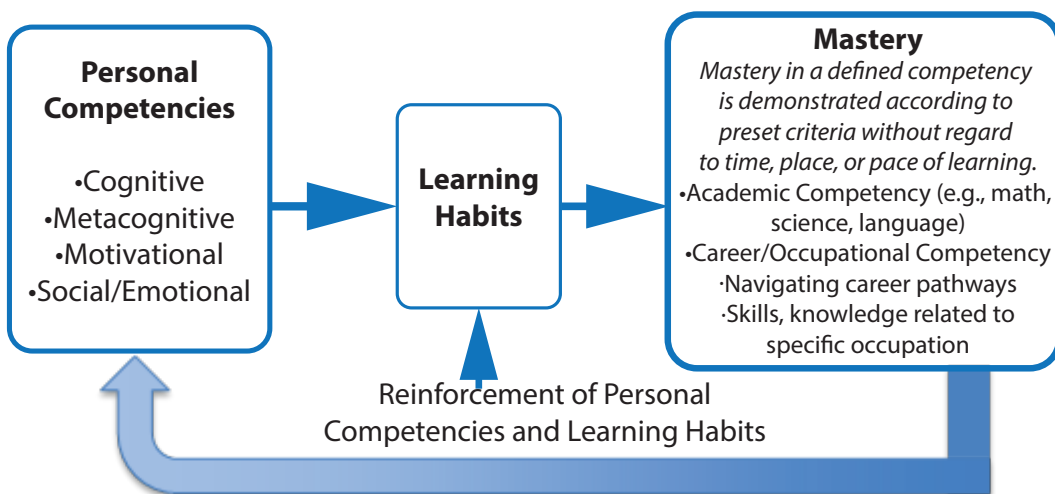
Personal Competencies

•Cognitive
•Metacognitive
•Motivational
•Social/Emotional

Learning Habits

Mastery
Mastery in a defined competency is demonstrated according to preset criteria without regard to time, place, or pace of learning.
•Academic Competency (e.g., math, science, language)
•Career/Occupational Competency
·Navigating career pathways
·Skills, knowledge related to specific occupation

Reinforcement of Personal Competencies and Learning Habits